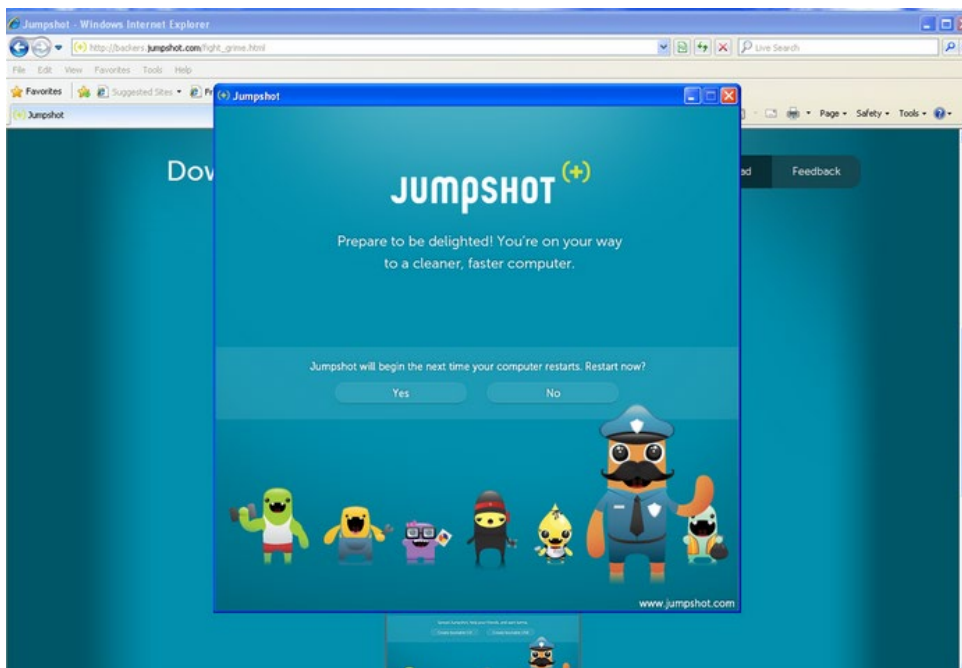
Jumpshot - Windows Internet Explorer

http://backers.jumpshot.com/fight_grime.html

Live Search

File Edit View Favorites Tools Help

Favorites Suggested Sites • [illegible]

Jumpshot

Page • Safety • Tools •

Dov

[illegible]ad Feedback

Jumpshot

JUMPSHOT (+)

Prepare to be delighted! You're on your way to a cleaner, faster computer.

Jumpshot will begin the next time your computer restarts. Restart now?

Yes No

www.jumpshot.com

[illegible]